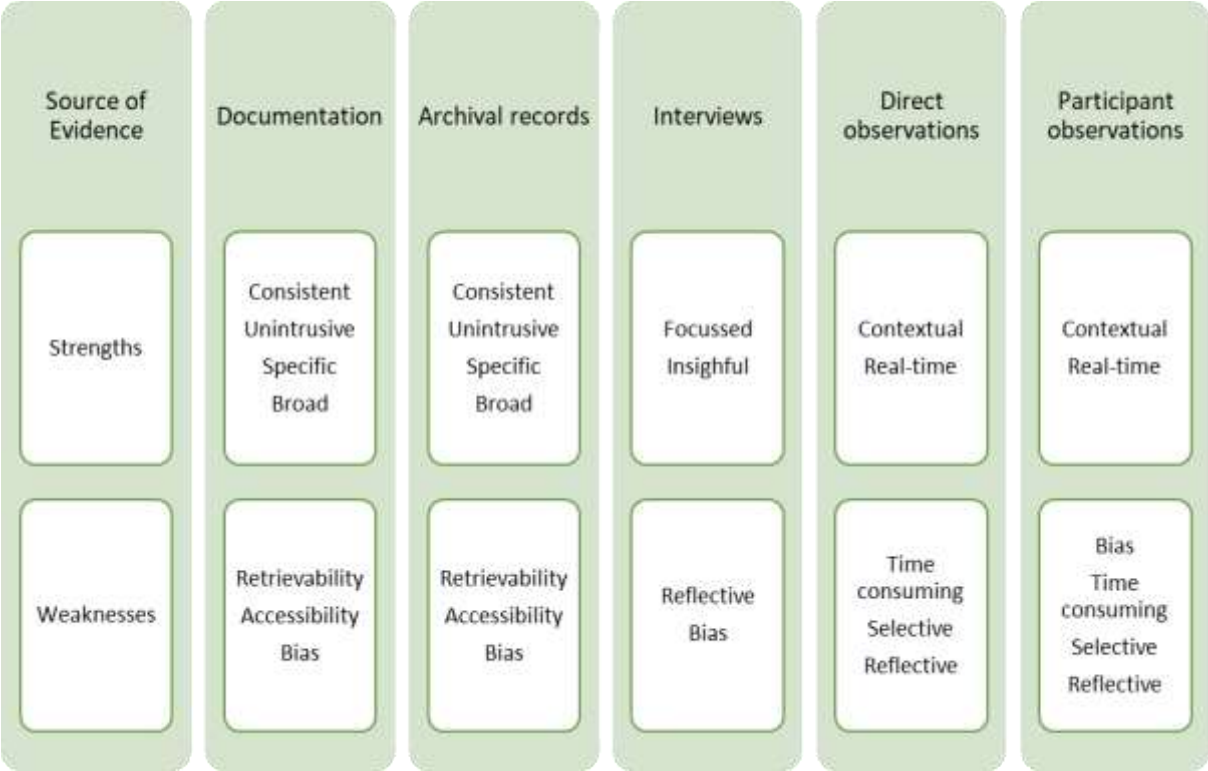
| Source of Evidence | Documentation | Archival records | Interviews | Direct observations | Participant observations |
|---|---|---|---|---|---|
| Strengths | Consistent Unintrusive Specific Broad | Consistent Unintrusive Specific Broad | Focussed Insighful | Contextual Real-time | Contextual Real-time |
| Weaknesses | Retrievability Accessibility Bias | Retrievability Accessibility Bias | Reflective Bias | Time consuming Selective Reflective | Bias Time consuming Selective Reflective |